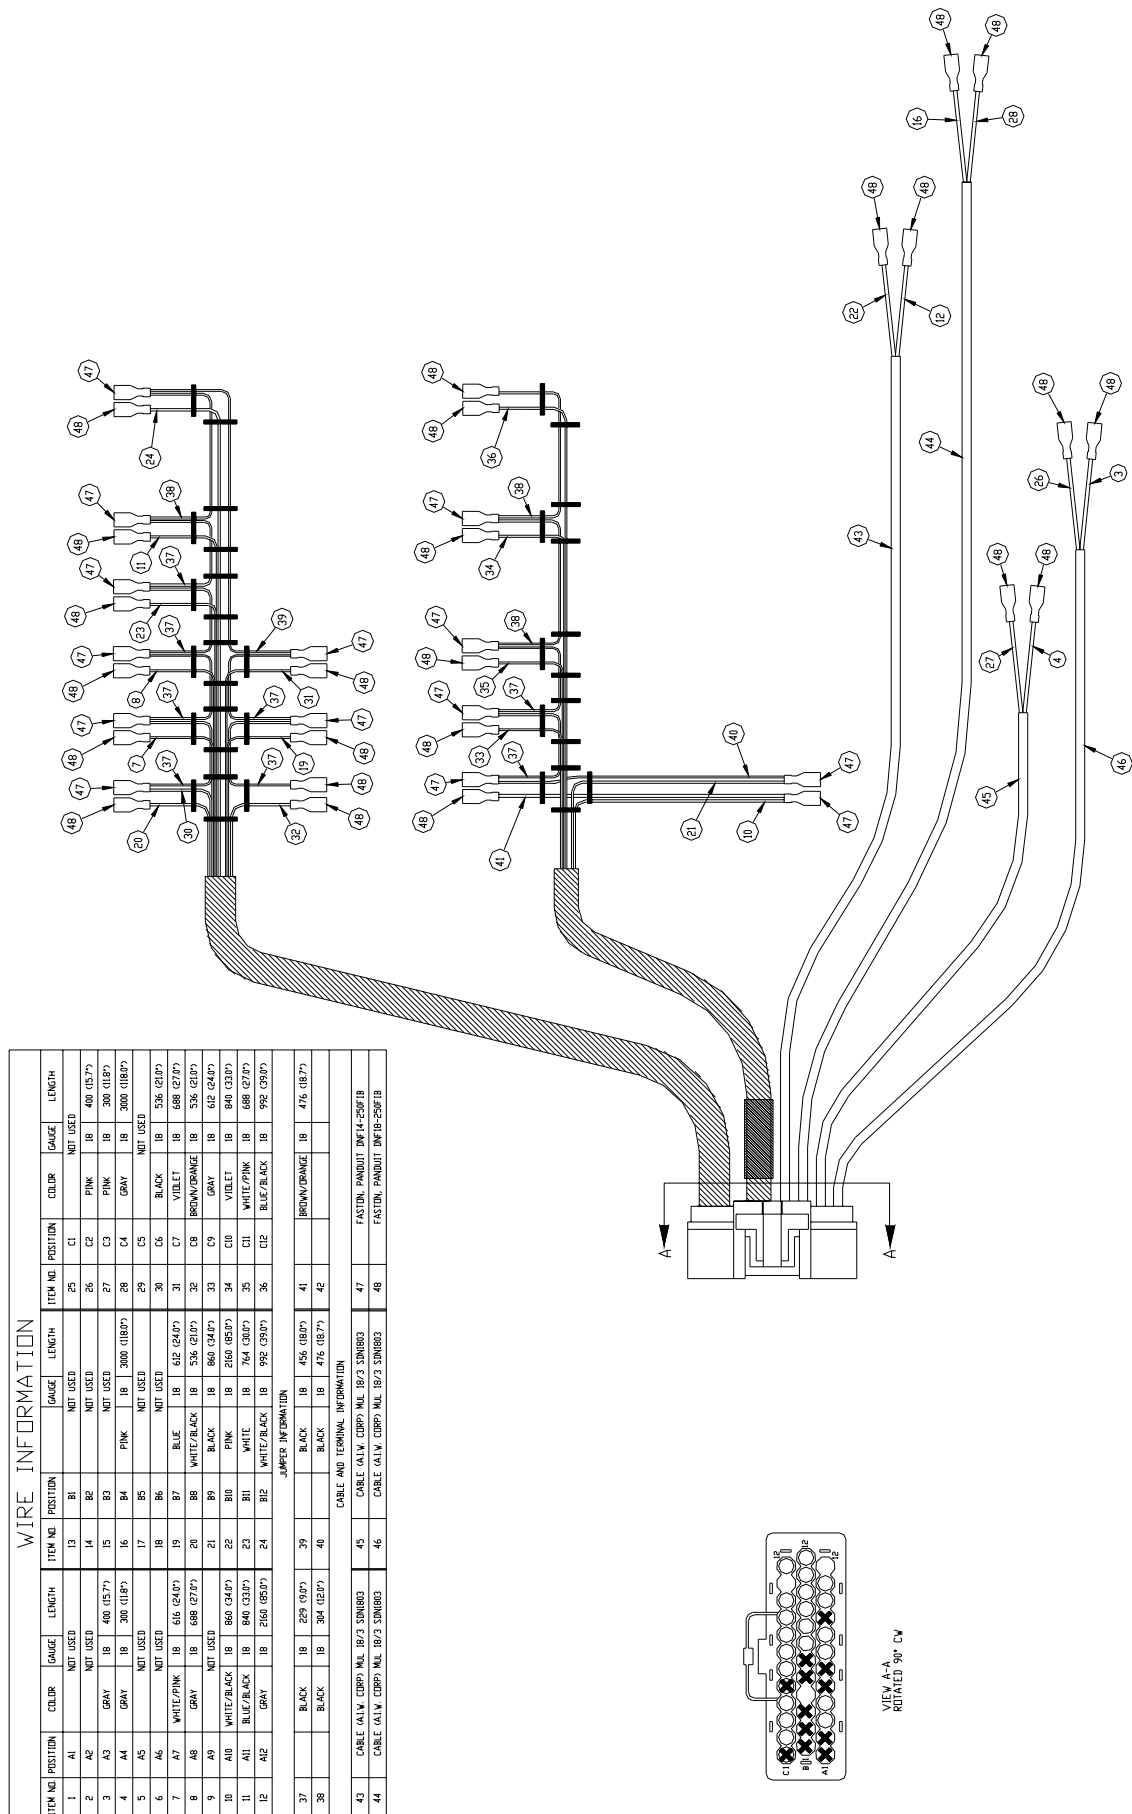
WIRE INFORMATION

| ITEM NO. | POSITION | COLOR | GAUGE | LENGTH | ITEM NO. | POSITION | COLOR | GAUGE | LENGTH | ITEM NO. | POSITION | COLOR | GAUGE | LENGTH |
|---|---|---|---|---|---|---|---|---|---|---|---|---|---|---|
| 1 | A1 | | NOT USED | | 13 | B1 | | NOT USED | | 25 | C1 | | NOT USED | |
| 2 | A2 | | NOT USED | | 14 | B2 | | NOT USED | | 26 | C2 | PINK | 18 | 400 (15.7") |
| 3 | A3 | GRAY | 18 | 400 (15.7") | 15 | B3 | | NOT USED | | 27 | C3 | PINK | 18 | 300 (11.8") |
| 4 | A4 | GRAY | 18 | 300 (11.8") | 16 | B4 | PINK | 18 | 3000 (118.0") | 28 | C4 | GRAY | 18 | 3000 (118.0") |
| 5 | A5 | | NOT USED | | 17 | B5 | | NOT USED | | 29 | C5 | | NOT USED | |
| 6 | A6 | | NOT USED | | 18 | B6 | | NOT USED | | 30 | C6 | BLACK | 18 | 536 (21.0") |
| 7 | A7 | WHITE/PINK | 18 | 616 (24.0") | 19 | B7 | BLUE | 18 | 612 (24.0") | 31 | C7 | VIOLET | 18 | 688 (27.0") |
| 8 | A8 | GRAY | 18 | 688 (27.0") | 20 | B8 | WHITE/BLACK | 18 | 536 (21.0") | 32 | C8 | BROWN/ORANGE | 18 | 536 (21.0") |
| 9 | A9 | | NOT USED | | 21 | B9 | BLACK | 18 | 860 (34.0") | 33 | C9 | GRAY | 18 | 612 (24.0") |
| 10 | A10 | WHITE/BLACK | 18 | 860 (34.0") | 22 | B10 | PINK | 18 | 2160 (85.0") | 34 | C10 | VIOLET | 18 | 840 (33.0") |
| 11 | A11 | BLUE/BLACK | 18 | 840 (33.0") | 23 | B11 | WHITE | 18 | 764 (30.0") | 35 | C11 | WHITE/PINK | 18 | 688 (27.0") |
| 12 | A12 | GRAY | 18 | 2160 (85.0") | 24 | B12 | WHITE/BLACK | 18 | 992 (39.0") | 36 | C12 | BLUE/BLACK | 18 | 992 (39.0") |

JUMPER INFORMATION

| 37 | | BLACK | 18 | 229 (9.0") | 39 | | BLACK | 18 | 456 (18.0") | 41 | | BROWN/ORANGE | 18 | 476 (18.7") |
|---|---|---|---|---|---|---|---|---|---|---|---|---|---|---|
| 38 | | BLACK | 18 | 304 (12.0") | 40 | | BLACK | 18 | 476 (18.7") | 42 | | | | |

CABLE AND TERMINAL INFORMATION

| 43 | CABLE (A.I.W. CORP) MUL 18/3 SDN1803 | 45 | CABLE (A.I.W. CORP) MUL 18/3 SDN1803 | 47 | FASTON, PANDUIT DNF14-250FIB |
|---|---|---|---|---|---|
| 44 | CABLE (A.I.W. CORP) MUL 18/3 SDN1803 | 46 | CABLE (A.I.W. CORP) MUL 18/3 SDN1803 | 48 | FASTON, PANDUIT DNF18-250FIB |

C1 B1 A1 12 12 12

VIEW A-A
ROTATED 90° CW

A A

47 48 24 47 48 38 11 47 48 37 23 47 48 37 8 39 47 31 48 47 48 37 7 37 47 19 48 47 48 37 20 30 37 48 32 48

48 48 36 47 48 38 34 47 48 38 35 47 48 37 33 47 48 37 41 40 47 21 10 47

48 48 16 28 48 48 22 12 43 44 48 48 26 3 48 48 27 4 45 46